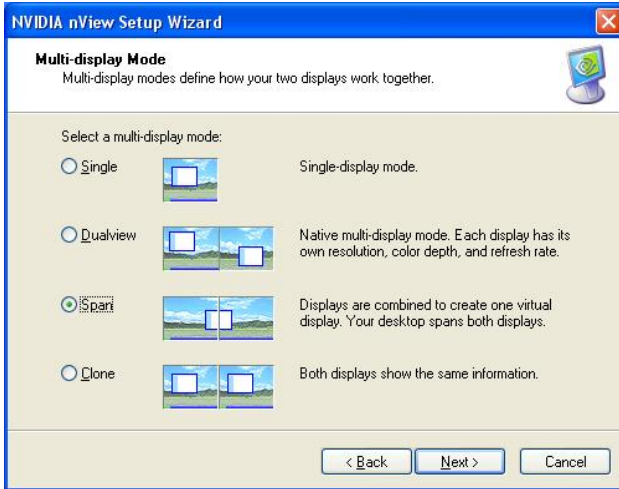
NVIDIA nView Setup Wizard

Multi-display Mode
Multi-display modes define how your two displays work together.

Select a multi-display mode:

Single — Single-display mode.

Dualview — Native multi-display mode. Each display has its own resolution, color depth, and refresh rate.

Span — Displays are combined to create one virtual display. Your desktop spans both displays.

Clone — Both displays show the same information.

< Back | Next > | Cancel